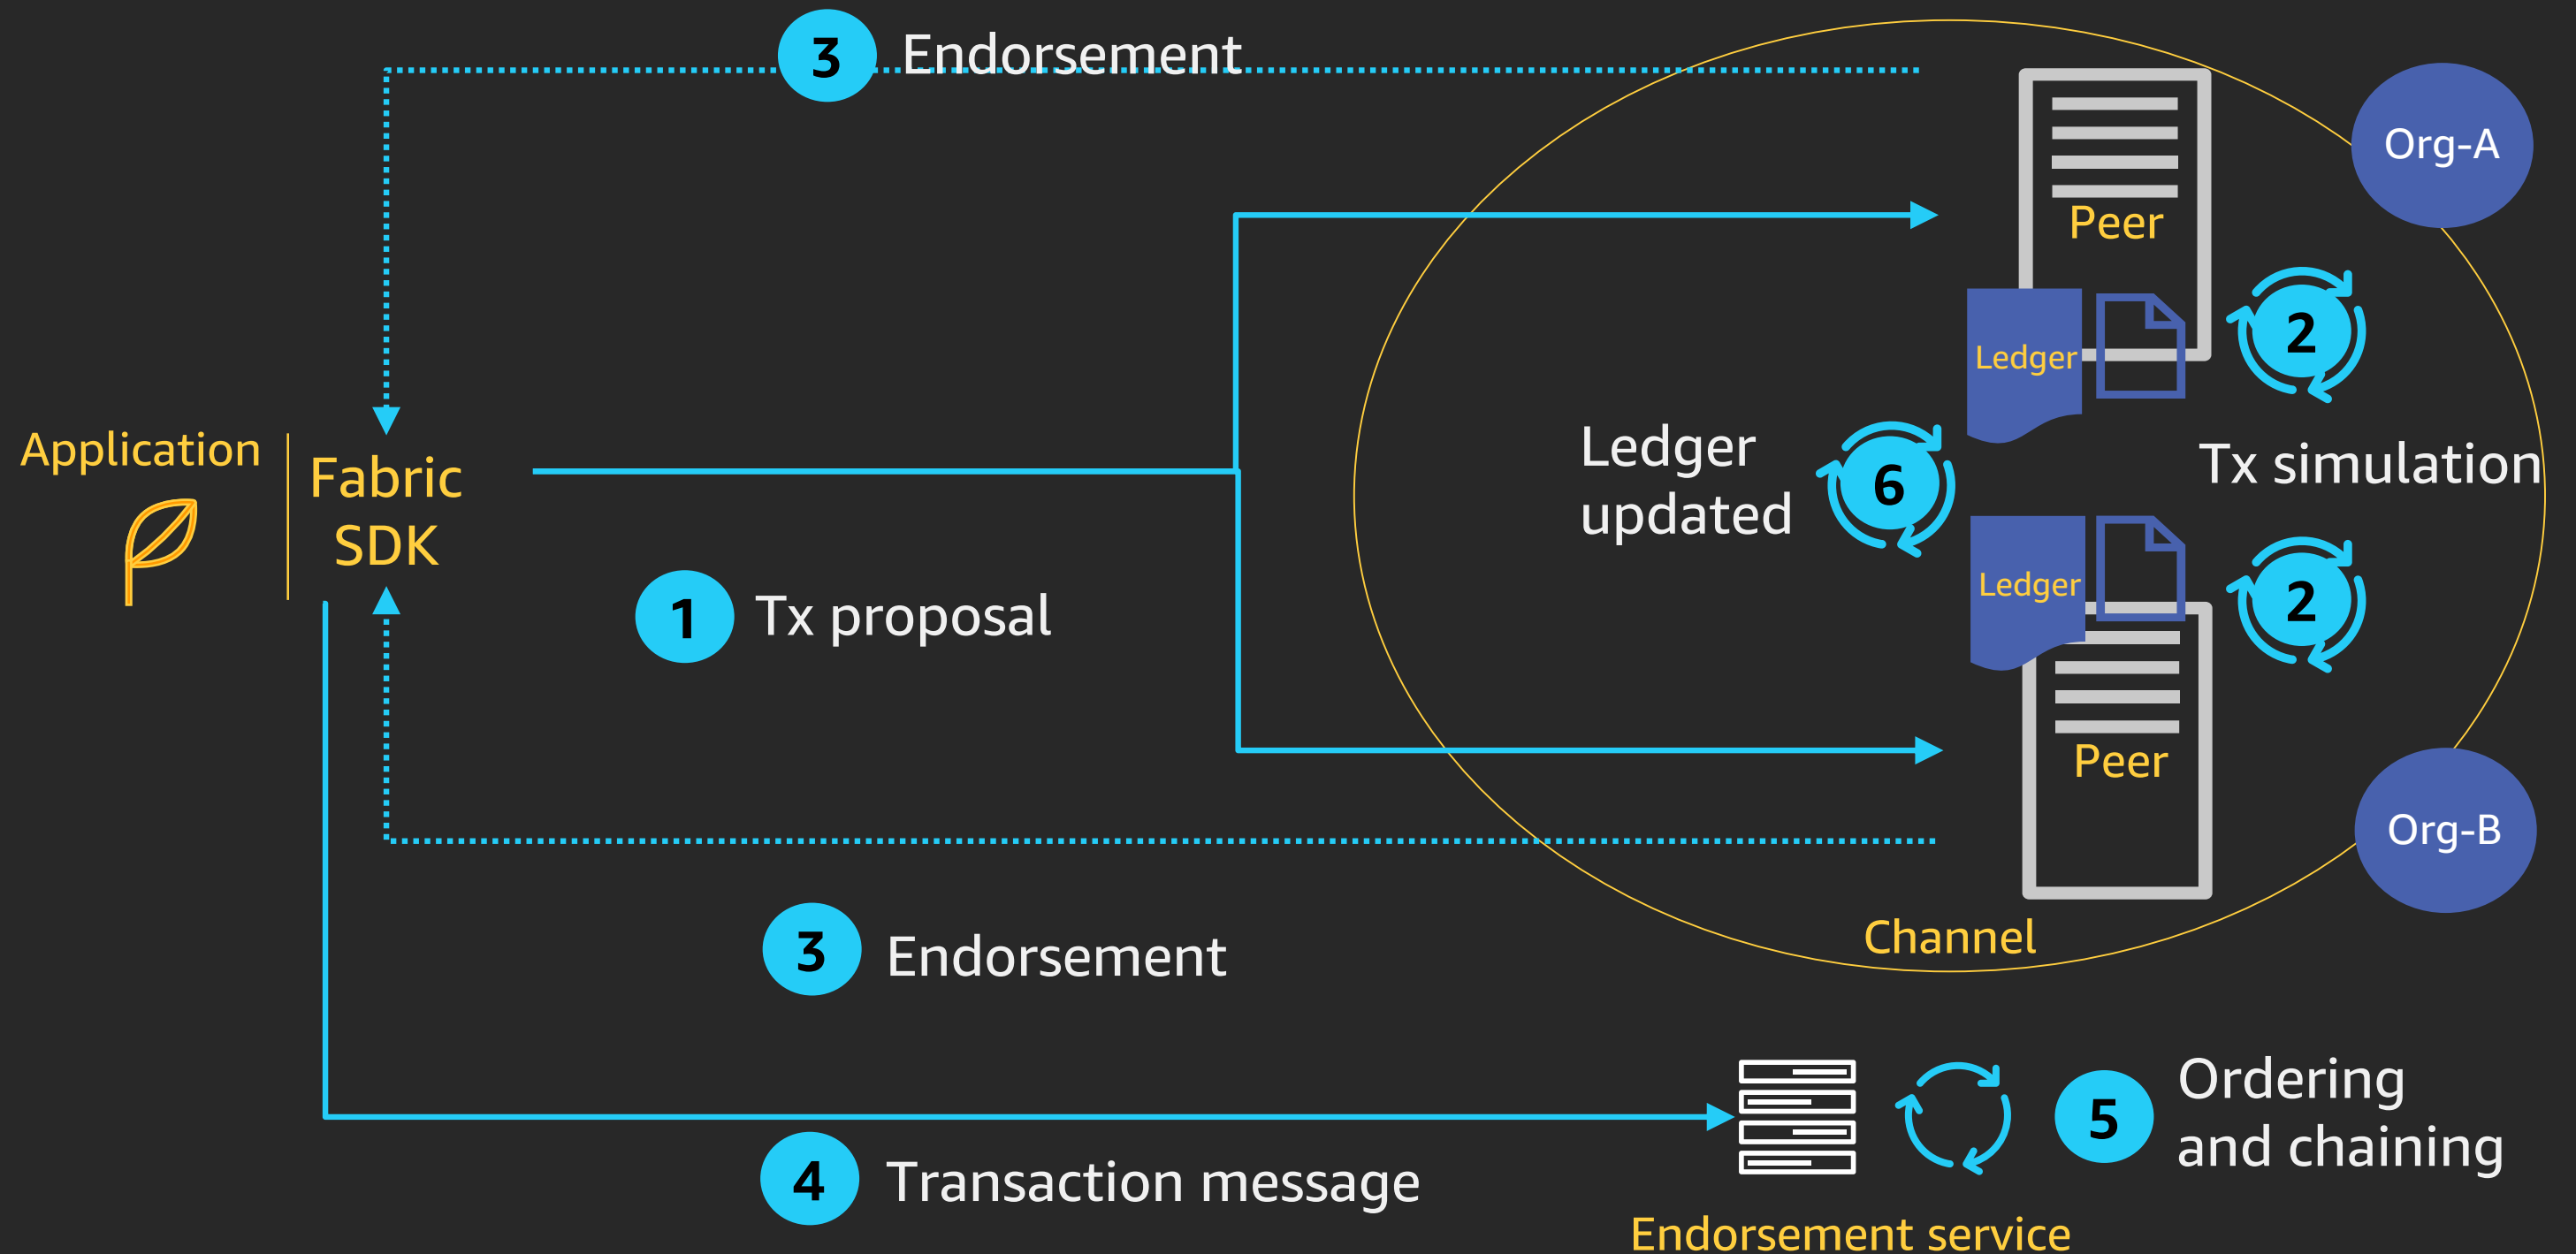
3 Endorsement

Peer

Org-A

Ledger

2

Application

Fabric SDK

Ledger updated

6

Tx simulation

Ledger

2

1 Tx proposal

Peer

Org-B

Channel

3 Endorsement

5 Ordering and chaining

4 Transaction message

Endorsement service